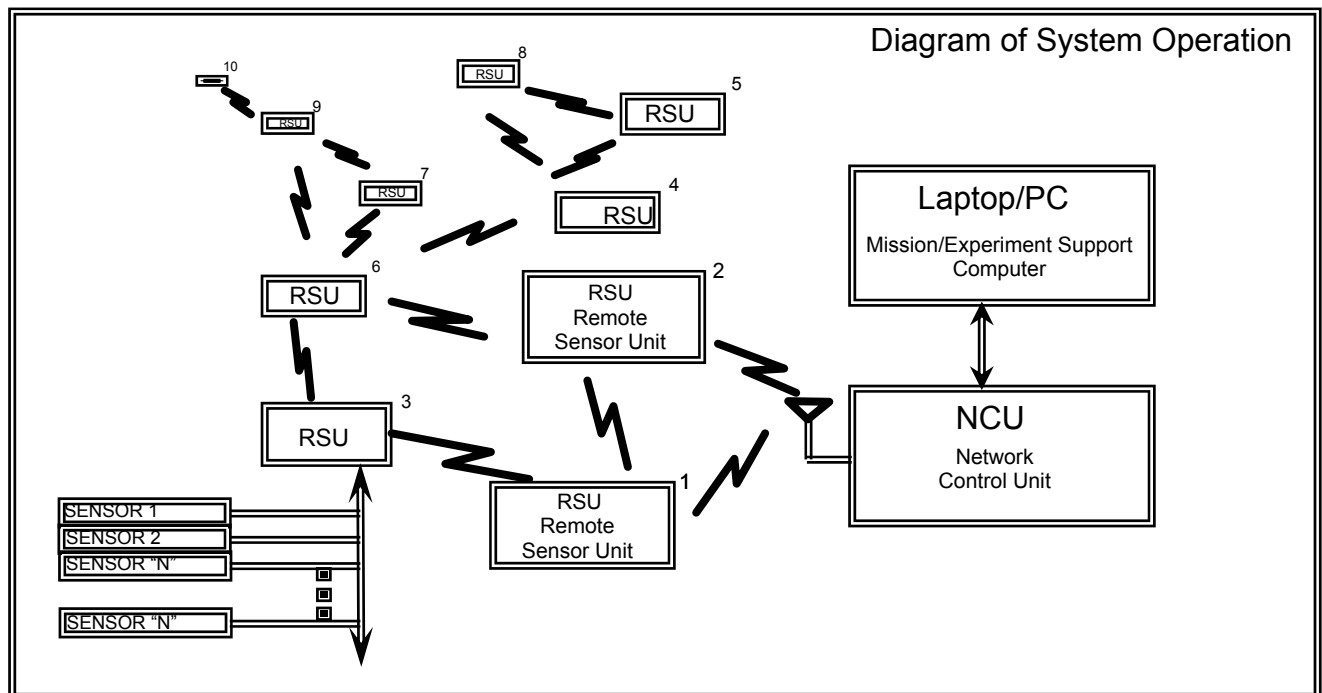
Diagram of System Operation

10

RSU 9

RSU 8

RSU 5

RSU 7

RSU 4

Laptop/PC
Mission/Experiment Support Computer

RSU 6

RSU
Remote
Sensor Unit 2

RSU 3

NCU
Network
Control Unit

RSU
Remote
Sensor Unit 1

SENSOR 1
SENSOR 2
SENSOR "N"
SENSOR "N"